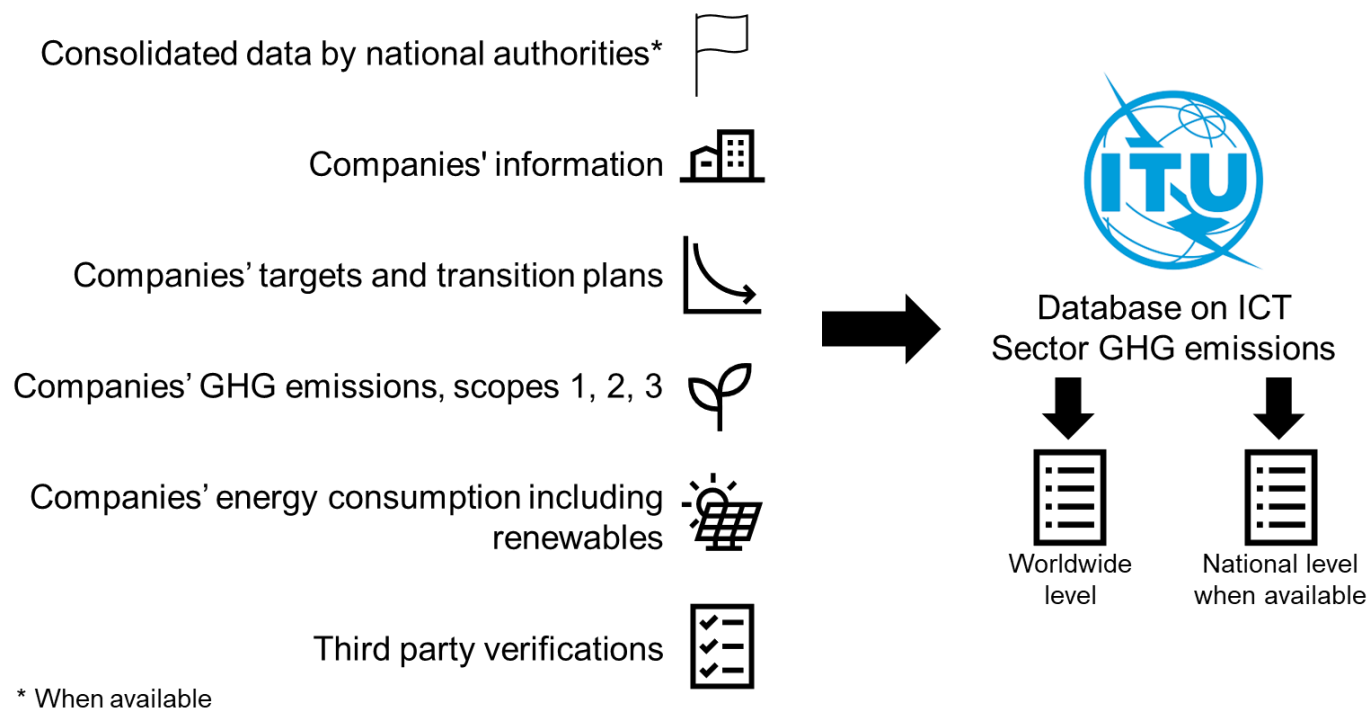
Consolidated data by national authorities*

Companies' information

Companies’ targets and transition plans

Companies’ GHG emissions, scopes 1, 2, 3

Companies’ energy consumption including renewables

Third party verifications

* When available

ITU

Database on ICT Sector GHG emissions

Worldwide level

National level when available